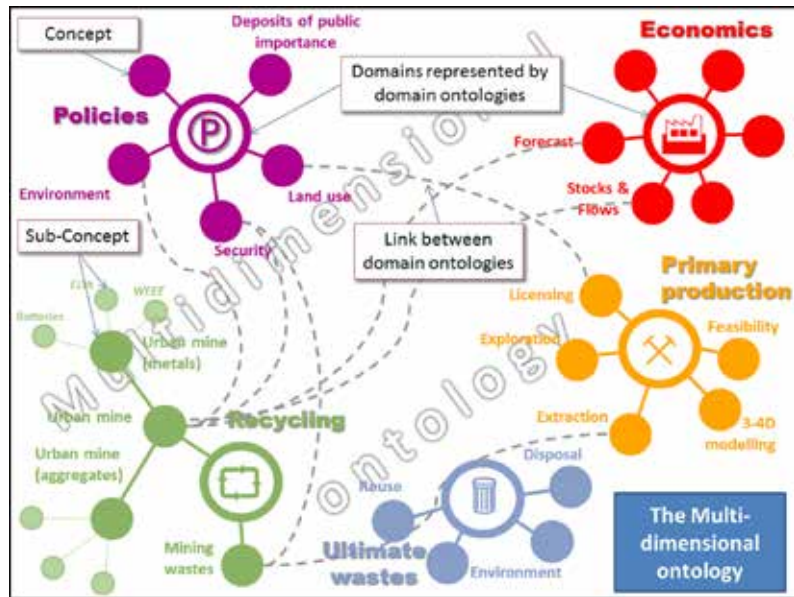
Concept

Deposits of public importance

Economics

Domains represented by domain ontologies

Policies

P

Forecast

Environment

Land use

Stocks & Flows

Security

Sub-Concept

Link between domain ontologies

Multidimensional ontology

ELV

WEEE

Batteries

Urban mine (metals)

Primary production

Licensing

Feasibility

Exploration

Urban mine

Recycling

Extraction

3-4D modelling

Urban mine (aggregates)

Disposal

Reuse

Mining wastes

Ultimate wastes

Environment

The Multi-dimensional ontology